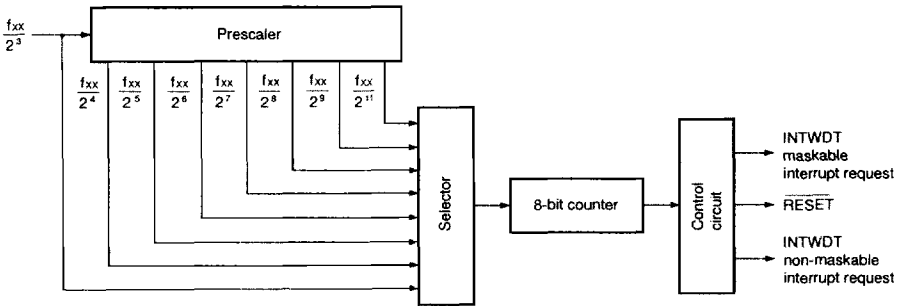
$\frac{f_{XX}}{2^3}$

Prescaler

$\frac{f_{XX}}{2^4}$ $\frac{f_{XX}}{2^5}$ $\frac{f_{XX}}{2^6}$ $\frac{f_{XX}}{2^7}$ $\frac{f_{XX}}{2^8}$ $\frac{f_{XX}}{2^9}$ $\frac{f_{XX}}{2^{11}}$

Selector

8-bit counter

Control circuit

INTWDT maskable interrupt request

$\overline{\text{RESET}}$

INTWDT non-maskable interrupt request